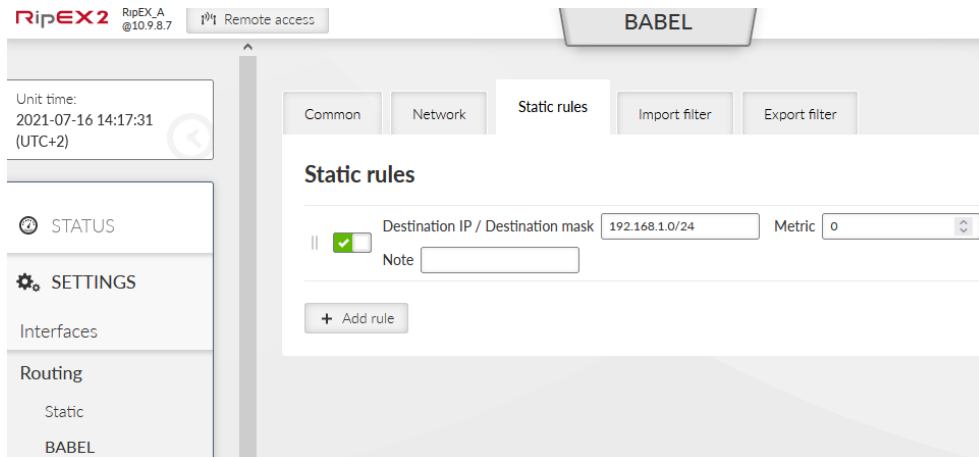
RipEX2 RipEX_A @10.9.8.7

Remote access

BABEL

Unit time:
2021-07-16 14:17:31 (UTC+2)

STATUS

SETTINGS

Interfaces

Routing

Static

BABEL

Common | Network | Static rules | Import filter | Export filter

Static rules

Destination IP / Destination mask 192.168.1.0/24 Metric 0

Note

+ Add rule